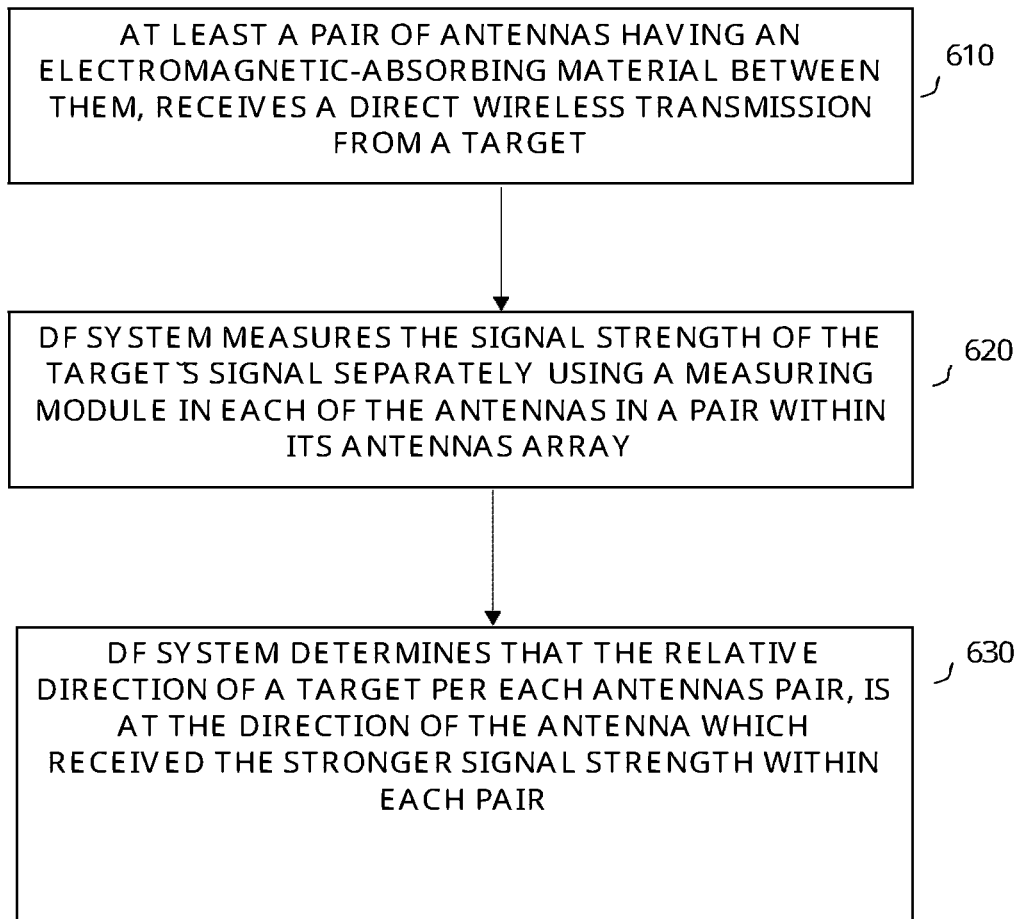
AT LEAST A PAIR OF ANTENNAS HAVING AN ELECTROMAGNETIC-ABSORBING MATERIAL BETWEEN THEM, RECEIVES A DIRECT WIRELESS TRANSMISSION FROM A TARGET

610

DF SYSTEM MEASURES THE SIGNAL STRENGTH OF THE TARGET`S SIGNAL SEPARATELY USING A MEASURING MODULE IN EACH OF THE ANTENNAS IN A PAIR WITHIN ITS ANTENNAS ARRAY

620

DF SYSTEM DETERMINES THAT THE RELATIVE DIRECTION OF A TARGET PER EACH ANTENNAS PAIR, IS AT THE DIRECTION OF THE ANTENNA WHICH RECEIVED THE STRONGER SIGNAL STRENGTH WITHIN EACH PAIR

630